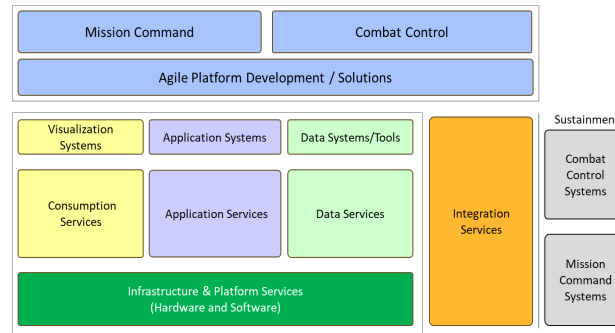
Mission Command

Combat Control

Agile Platform Development / Solutions

Visualization Systems

Application Systems

Data Systems/Tools

Consumption Services

Application Services

Data Services

Infrastructure & Platform Services (Hardware and Software)

Integration Services

Sustainmen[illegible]

Combat Control Systems

Mission Command Systems